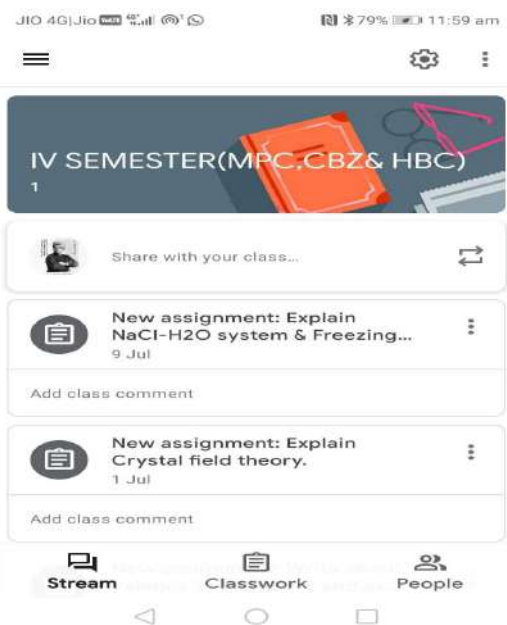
JIO 4G|Jio

79% 11:59 am

IV SEMESTER(MPC,CBZ& HBC)
1

Share with your class...

New assignment: Explain NaCl-H2O system & Freezing...
9 Jul

Add class comment

New assignment: Explain Crystal field theory.
1 Jul

Add class comment

Stream Classwork People